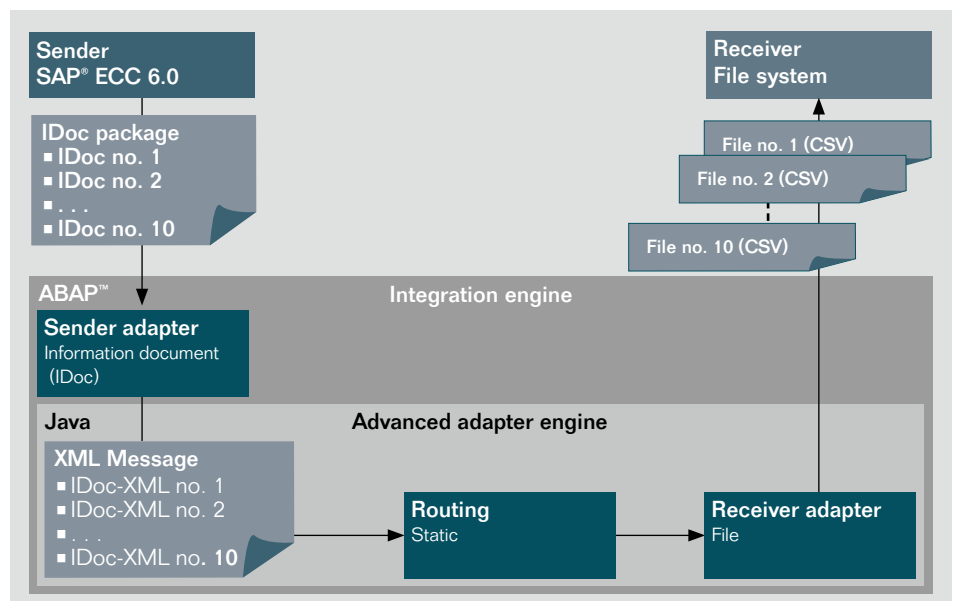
Sender
SAP® ECC 6.0

IDoc package
▪ IDoc no. 1
▪ IDoc no. 2
▪ . . .
▪ IDoc no. 10

Receiver
File system

File no. 1 (CSV)
File no. 2 (CSV)
File no. 10 (CSV)

ABAP™
Integration engine

Sender adapter
Information document (IDoc)

Java
Advanced adapter engine

XML Message
▪ IDoc-XML no. 1
▪ IDoc-XML no. 2
▪ . . .
▪ IDoc-XML no. 10

Routing
Static

Receiver adapter
File